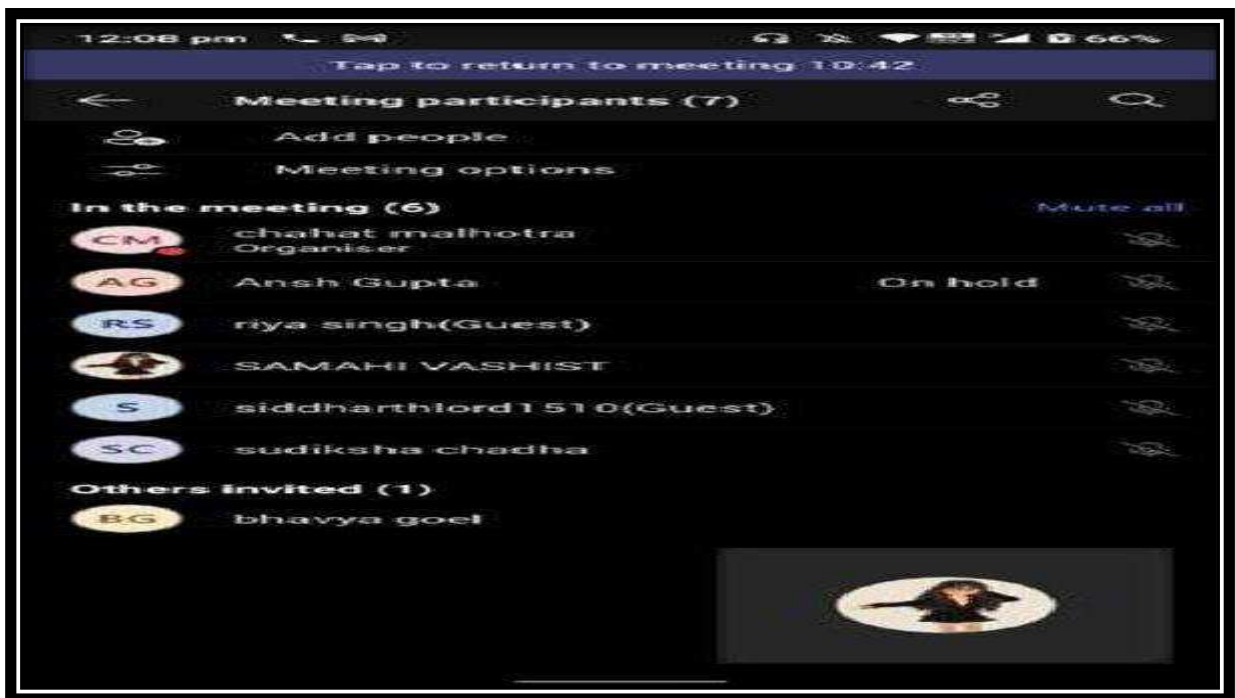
12:08 pm 66%
Tap to return to meeting 10:42
Meeting participants (7)
Add people
Meeting options
In the meeting (6)
Mute all
CM chahat malhotra
Organiser
AG Ansh Gupta
On hold
RS riya singh(Guest)
SAMAHI VASHIST
S siddharthlord1510(Guest)
SC sudiksha chadha
Others invited (1)
BG bhavya goel